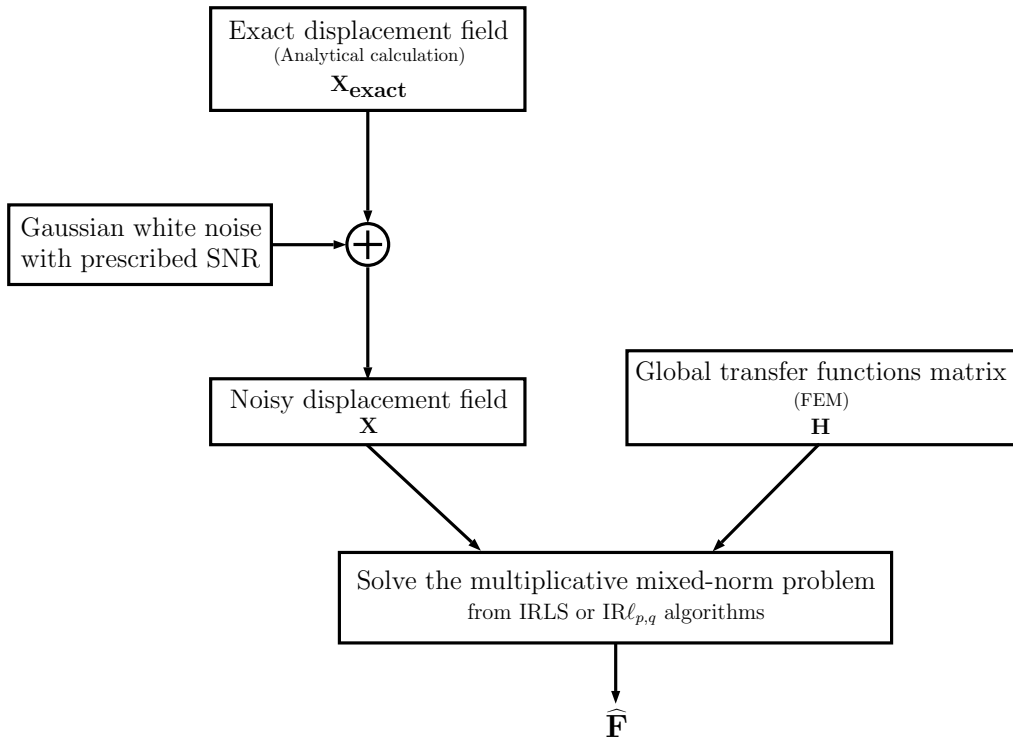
Exact displacement field
(Analytical calculation)
$\mathbf{X_{exact}}$

Gaussian white noise with prescribed SNR

$\bigoplus$

Noisy displacement field
$\mathbf{X}$

Global transfer functions matrix
(FEM)
$\mathbf{H}$

Solve the multiplicative mixed-norm problem
from IRLS or IR$\ell_{p,q}$ algorithms

$\widehat{\mathbf{F}}$